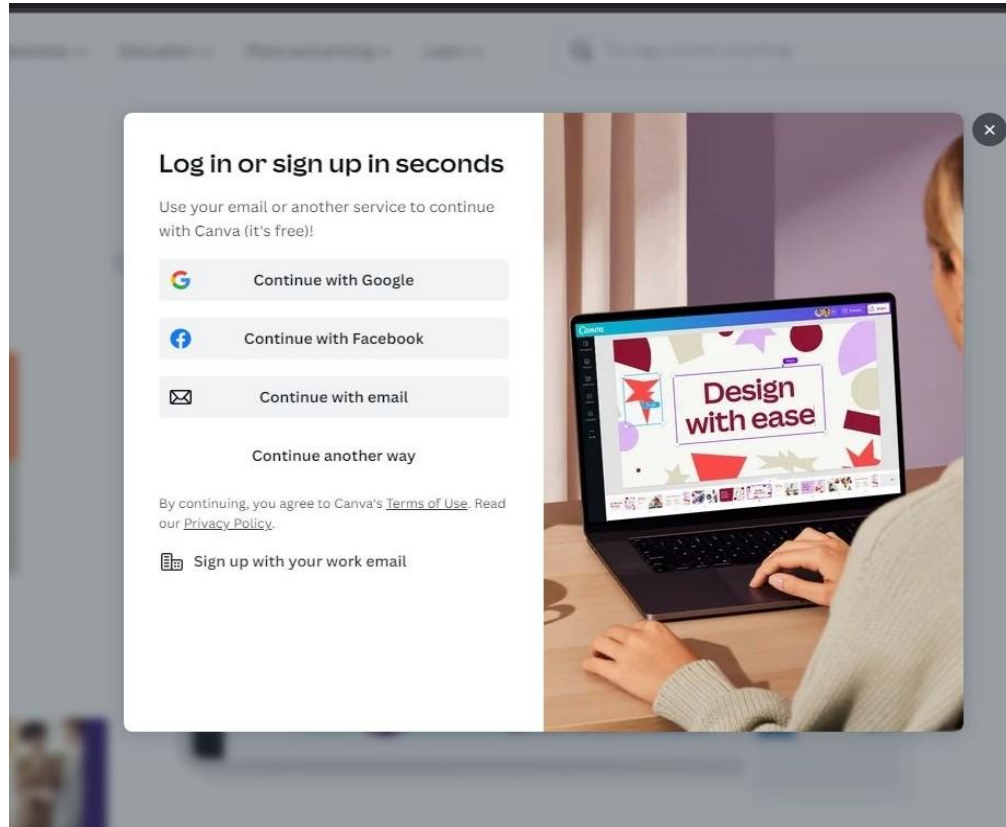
Log in or sign up in seconds

Use your email or another service to continue with Canva (it's free)!

Continue with Google

Continue with Facebook

Continue with email

Continue another way

By continuing, you agree to Canva's Terms of Use. Read our Privacy Policy.

Sign up with your work email

Canva

Design with ease